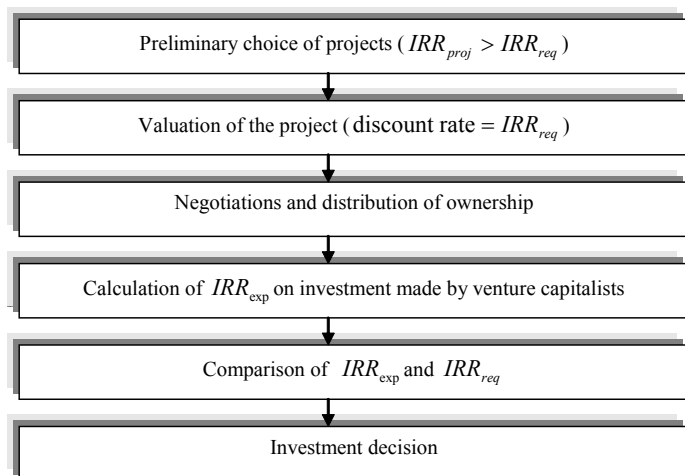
Preliminary choice of projects ( $IRR_{proj} > IRR_{req}$ )

Valuation of the project ( discount rate = $IRR_{req}$ )

Negotiations and distribution of ownership

Calculation of $IRR_{\exp}$ on investment made by venture capitalists

Comparison of $IRR_{\exp}$ and $IRR_{req}$

Investment decision